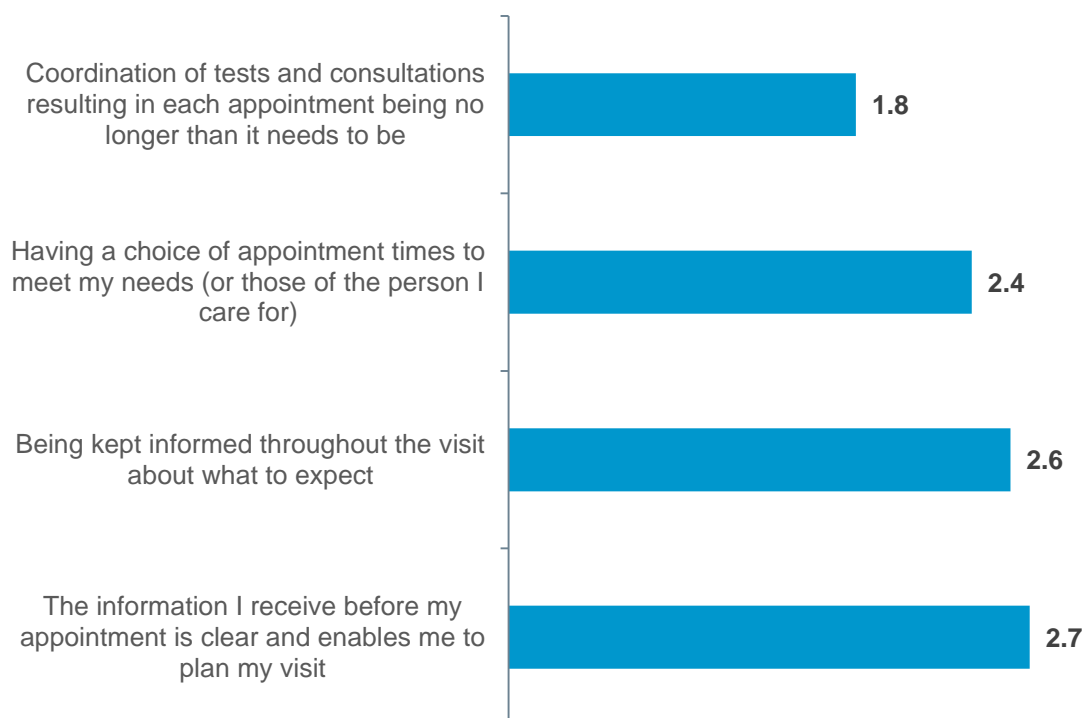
Coordination of tests and consultations resulting in each appointment being no longer than it needs to be

1.8

Having a choice of appointment times to meet my needs (or those of the person I care for)

2.4

Being kept informed throughout the visit about what to expect

2.6

The information I receive before my appointment is clear and enables me to plan my visit

2.7